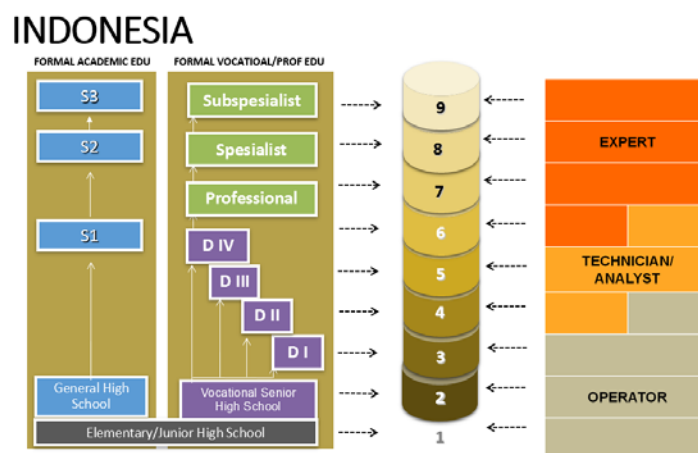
INDONESIA

FORMAL ACADEMIC EDU

S3

S2

S1

General High School

FORMAL VOCATIOAL/PROF EDU

Subspesialist

Spesialist

Professional

D IV

D III

D II

D I

Vocational Senior High School

Elementary/Junior High School

9
8
7
6
5
4
3
2
1

EXPERT

TECHNICIAN/ ANALYST

OPERATOR